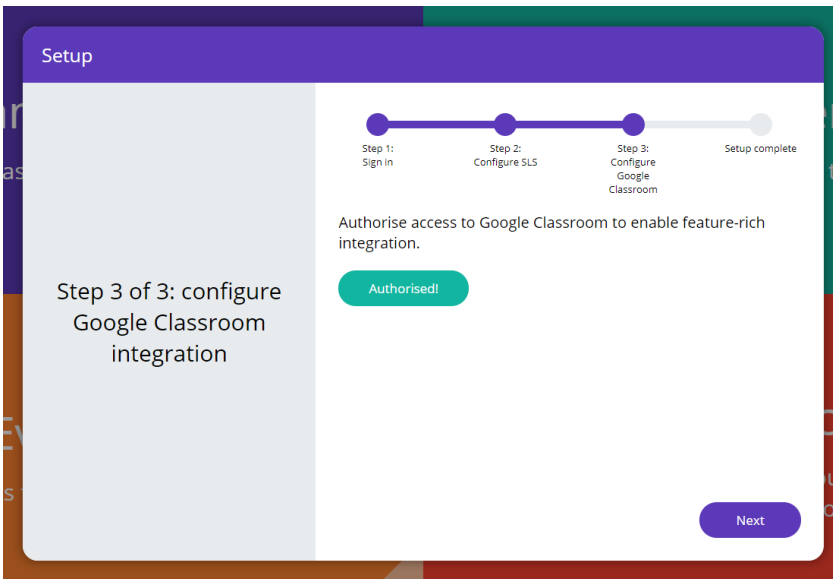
Setup

Step 3 of 3: configure Google Classroom integration

Step 1: Sign in

Step 2: Configure SLS

Step 3: Configure Google Classroom

Setup complete

Authorise access to Google Classroom to enable feature-rich integration.

Authorised!

Next